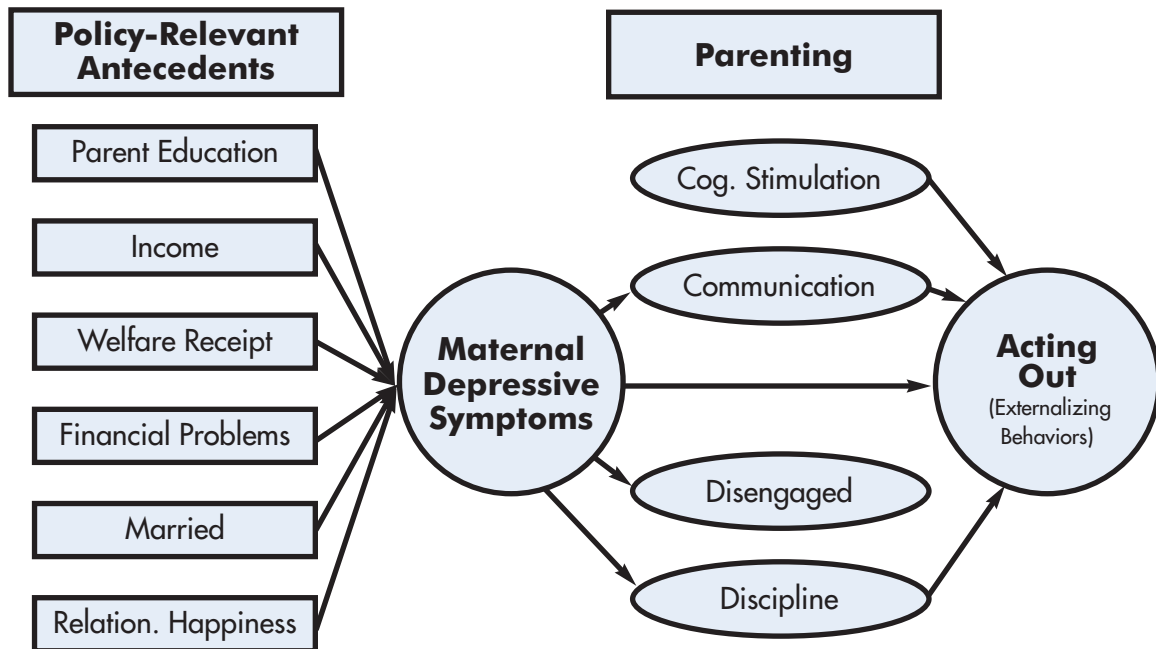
Policy-Relevant Antecedents

Parenting

Parent Education

Income

Welfare Receipt

Financial Problems

Married

Relation. Happiness

Maternal Depressive Symptoms

Cog. Stimulation

Communication

Disengaged

Discipline

Acting Out
(Externalizing Behaviors)